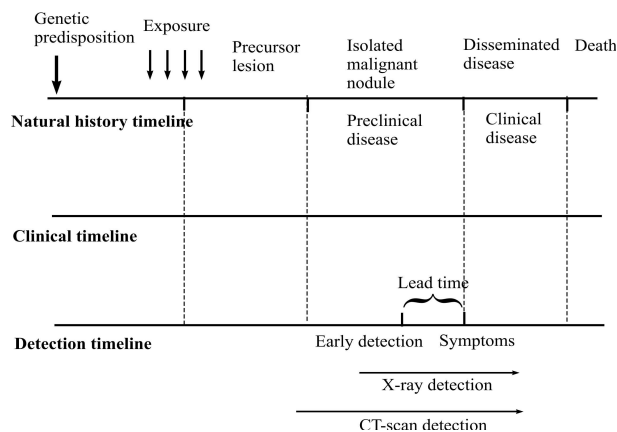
Genetic predisposition

Exposure

Precursor lesion

Isolated malignant nodule

Disseminated disease

Death

Natural history timeline

Preclinical disease

Clinical disease

Clinical timeline

Lead time

Detection timeline

Early detection

Symptoms

X-ray detection

CT-scan detection